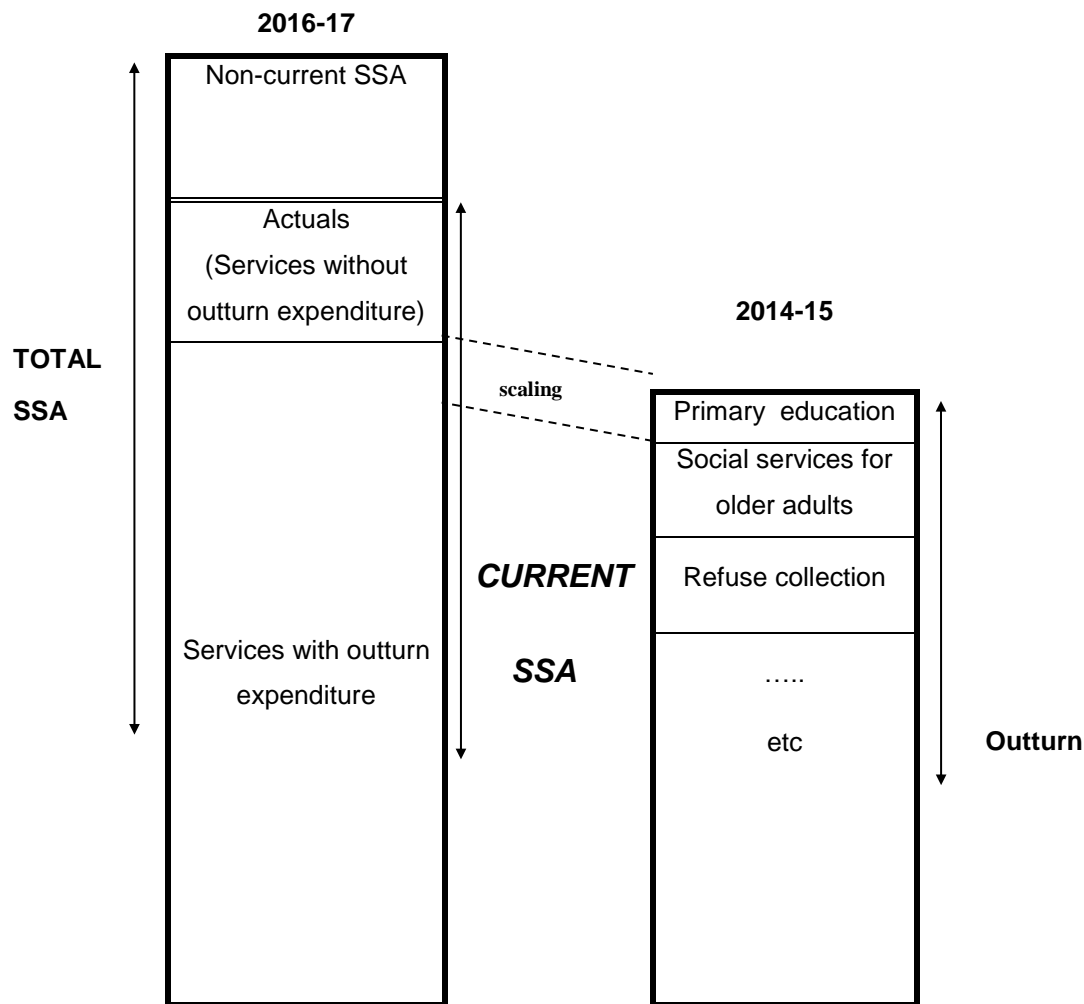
2016-17

Non-current SSA

Actuals
(Services without outturn expenditure)

TOTAL SSA

scaling

Services with outturn expenditure

CURRENT SSA

2014-15

Primary education

Social services for older adults

Refuse collection

…..

etc

Outturn